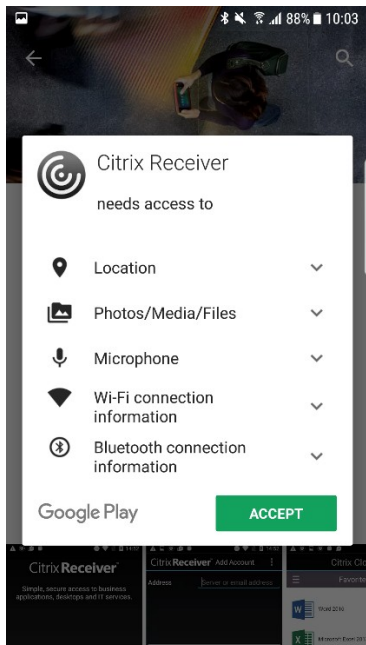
88% 10:03

Citrix Receiver

needs access to

Location

Photos/Media/Files

Microphone

Wi-Fi connection information

Bluetooth connection information

Google Play

ACCEPT

Citrix Receiver

Simple, secure access to business applications, desktops and IT services.

Citrix Receiver Add Account

Address

Server or email address

Citrix Clo

Favorites

Word 2016

Microsoft Excel 2016